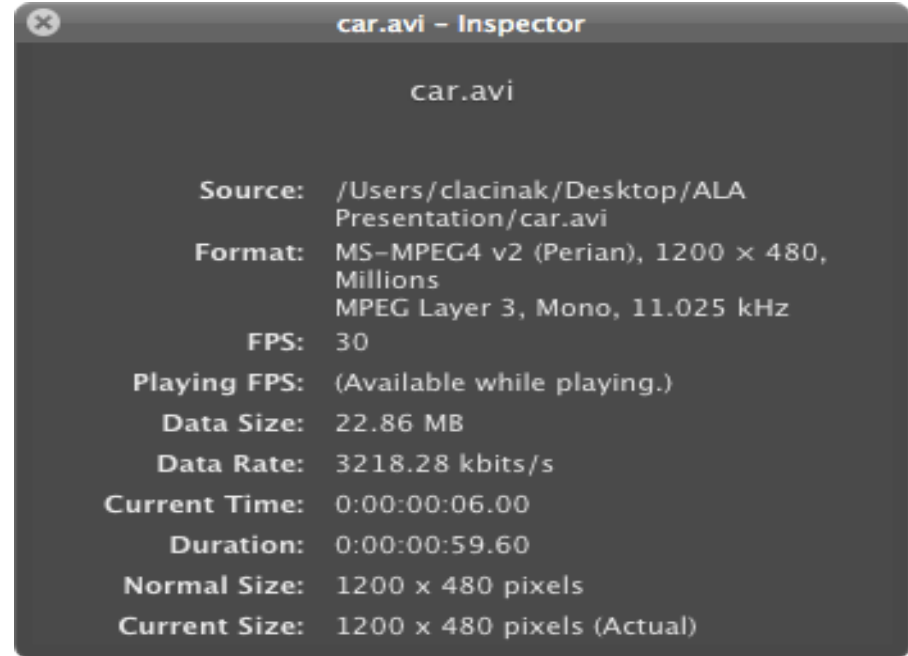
car.avi – Inspector

car.avi

Source: /Users/clacinak/Desktop/ALA Presentation/car.avi
Format: MS-MPEG4 v2 (Perian), 1200 × 480, Millions
MPEG Layer 3, Mono, 11.025 kHz
FPS: 30
Playing FPS: (Available while playing.)
Data Size: 22.86 MB
Data Rate: 3218.28 kbits/s
Current Time: 0:00:00:06.00
Duration: 0:00:00:59.60
Normal Size: 1200 x 480 pixels
Current Size: 1200 x 480 pixels (Actual)